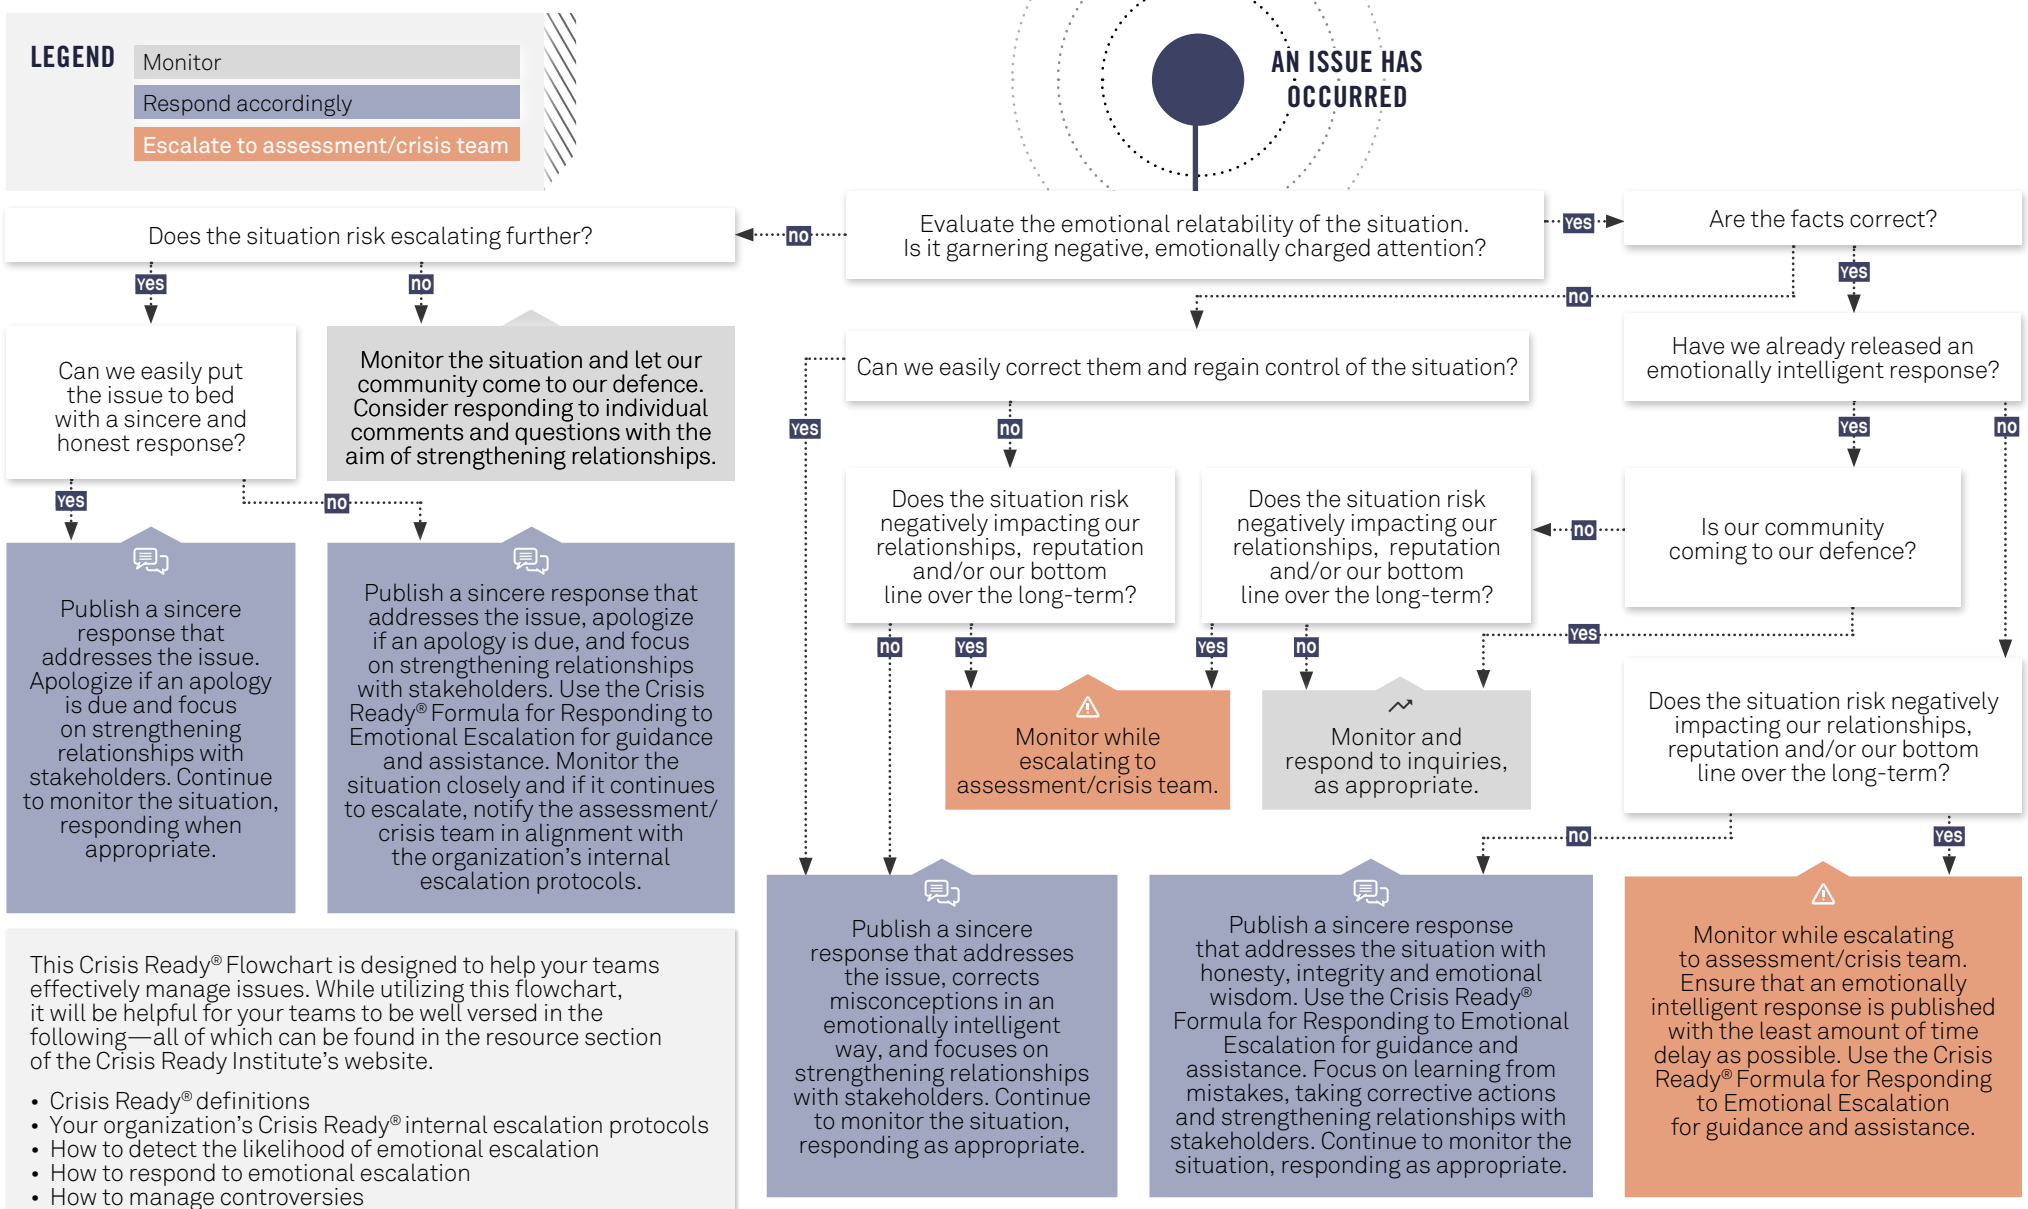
LEGEND
Monitor
Respond accordingly
Escalate to assessment/crisis team

AN ISSUE HAS OCCURRED

Evaluate the emotional relatability of the situation. Is it garnering negative, emotionally charged attention?

no

Does the situation risk escalating further?

yes

no

Can we easily put the issue to bed with a sincere and honest response?

Monitor the situation and let our community come to our defence. Consider responding to individual comments and questions with the aim of strengthening relationships.

yes

no

Publish a sincere response that addresses the issue. Apologize if an apology is due and focus on strengthening relationships with stakeholders. Continue to monitor the situation, responding when appropriate.

Publish a sincere response that addresses the issue, apologize if an apology is due, and focus on strengthening relationships with stakeholders. Use the Crisis Ready® Formula for Responding to Emotional Escalation for guidance and assistance. Monitor the situation closely and if it continues to escalate, notify the assessment/crisis team in alignment with the organization's internal escalation protocols.

This Crisis Ready® Flowchart is designed to help your teams effectively manage issues. While utilizing this flowchart, it will be helpful for your teams to be well versed in the following—all of which can be found in the resource section of the Crisis Ready Institute's website.

• Crisis Ready® definitions
• Your organization's Crisis Ready® internal escalation protocols
• How to detect the likelihood of emotional escalation
• How to respond to emotional escalation
• How to manage controversies

yes

Are the facts correct?

yes

no

Can we easily correct them and regain control of the situation?

Have we already released an emotionally intelligent response?

yes

no

yes

no

Does the situation risk negatively impacting our relationships, reputation and/or our bottom line over the long-term?

Does the situation risk negatively impacting our relationships, reputation and/or our bottom line over the long-term?

no

Is our community coming to our defence?

no

yes

yes

no

yes

Monitor while escalating to assessment/crisis team.

Monitor and respond to inquiries, as appropriate.

Does the situation risk negatively impacting our relationships, reputation and/or our bottom line over the long-term?

no

yes

Publish a sincere response that addresses the issue, corrects misconceptions in an emotionally intelligent way, and focuses on strengthening relationships with stakeholders. Continue to monitor the situation, responding as appropriate.

Publish a sincere response that addresses the situation with honesty, integrity and emotional wisdom. Use the Crisis Ready® Formula for Responding to Emotional Escalation for guidance and assistance. Focus on learning from mistakes, taking corrective actions and strengthening relationships with stakeholders. Continue to monitor the situation, responding as appropriate.

Monitor while escalating to assessment/crisis team. Ensure that an emotionally intelligent response is published with the least amount of time delay as possible. Use the Crisis Ready® Formula for Responding to Emotional Escalation for guidance and assistance.